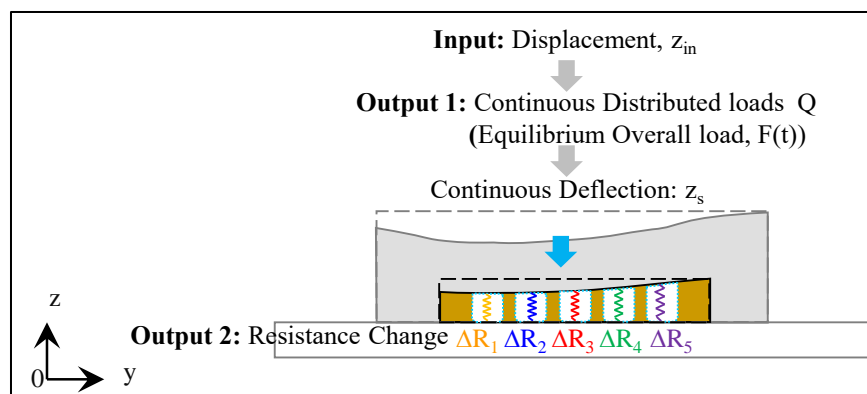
**Input:** Displacement, $z_{in}$

**Output 1:** Continuous Distributed loads Q (Equilibrium Overall load, F(t))

Continuous Deflection: $z_s$

z

**Output 2:** Resistance Change $\Delta R_1$ $\Delta R_2$ $\Delta R_3$ $\Delta R_4$ $\Delta R_5$

0 y